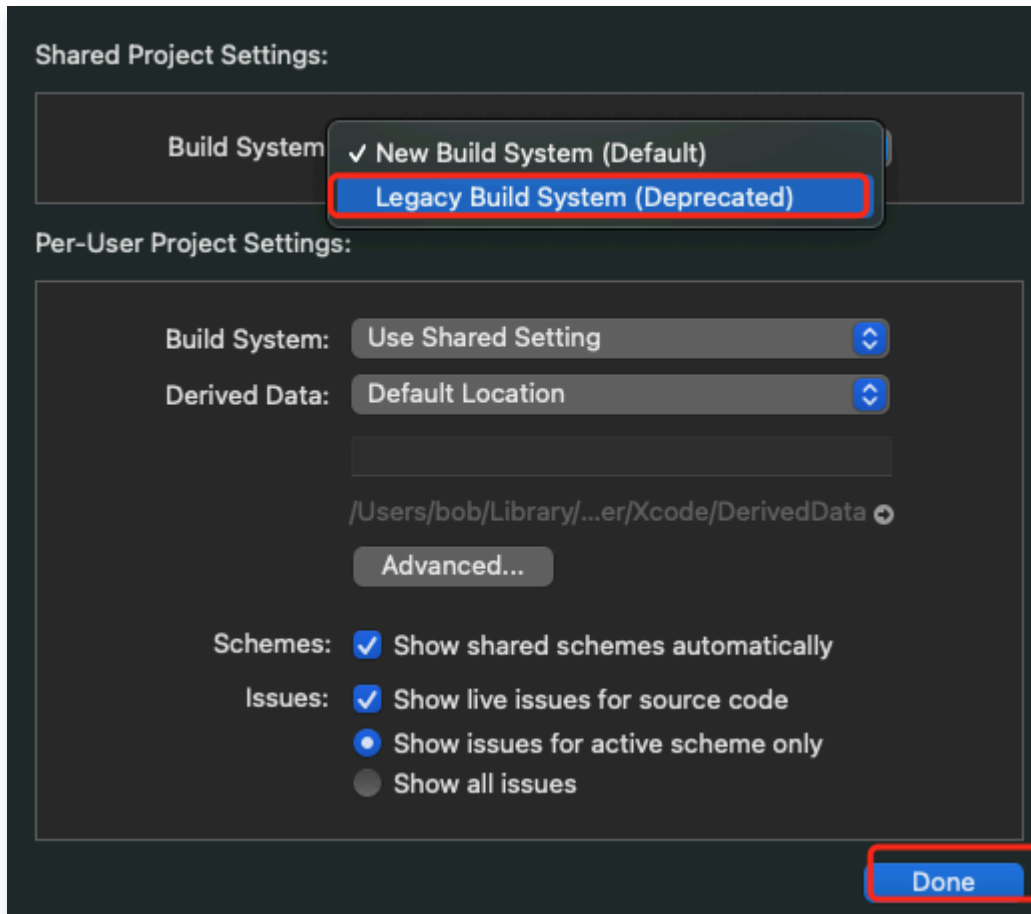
Shared Project Settings:

Build System
✓ New Build System (Default)
Legacy Build System (Deprecated)

Per-User Project Settings:

Build System: Use Shared Setting
Derived Data: Default Location

/Users/bob/Library/...er/Xcode/DerivedData

Advanced...

Schemes: Show shared schemes automatically
Issues: Show live issues for source code
Show issues for active scheme only
Show all issues

Done